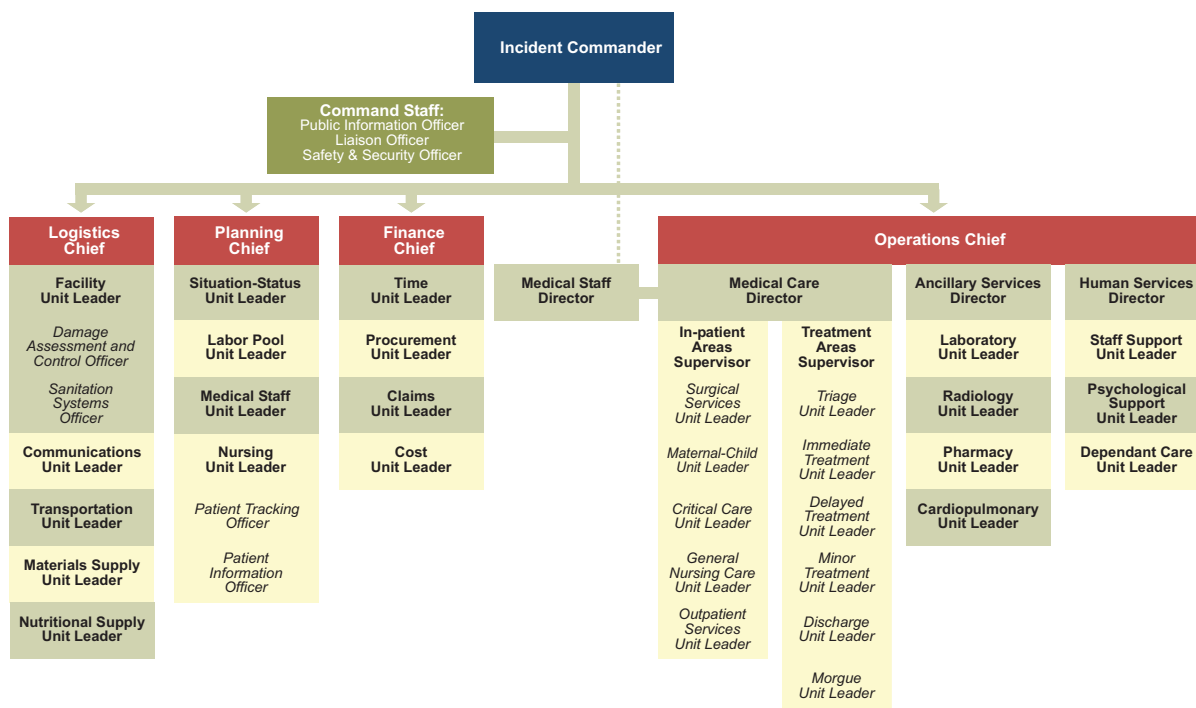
Incident Commander

Command Staff:
Public Information Officer
Liaison Officer
Safety & Security Officer

Logistics Chief

Facility Unit Leader

Damage Assessment and Control Officer

Sanitation Systems Officer

Communications Unit Leader

Transportation Unit Leader

Materials Supply Unit Leader

Nutritional Supply Unit Leader

Planning Chief

Situation-Status Unit Leader

Labor Pool Unit Leader

Medical Staff Unit Leader

Nursing Unit Leader

Patient Tracking Officer

Patient Information Officer

Finance Chief

Time Unit Leader

Procurement Unit Leader

Claims Unit Leader

Cost Unit Leader

Medical Staff Director

Operations Chief

Medical Care Director

In-patient Areas Supervisor

Surgical Services Unit Leader

Maternal-Child Unit Leader

Critical Care Unit Leader

General Nursing Care Unit Leader

Outpatient Services Unit Leader

Treatment Areas Supervisor

Triage Unit Leader

Immediate Treatment Unit Leader

Delayed Treatment Unit Leader

Minor Treatment Unit Leader

Discharge Unit Leader

Morgue Unit Leader

Ancillary Services Director

Laboratory Unit Leader

Radiology Unit Leader

Pharmacy Unit Leader

Cardiopulmonary Unit Leader

Human Services Director

Staff Support Unit Leader

Psychological Support Unit Leader

Dependant Care Unit Leader